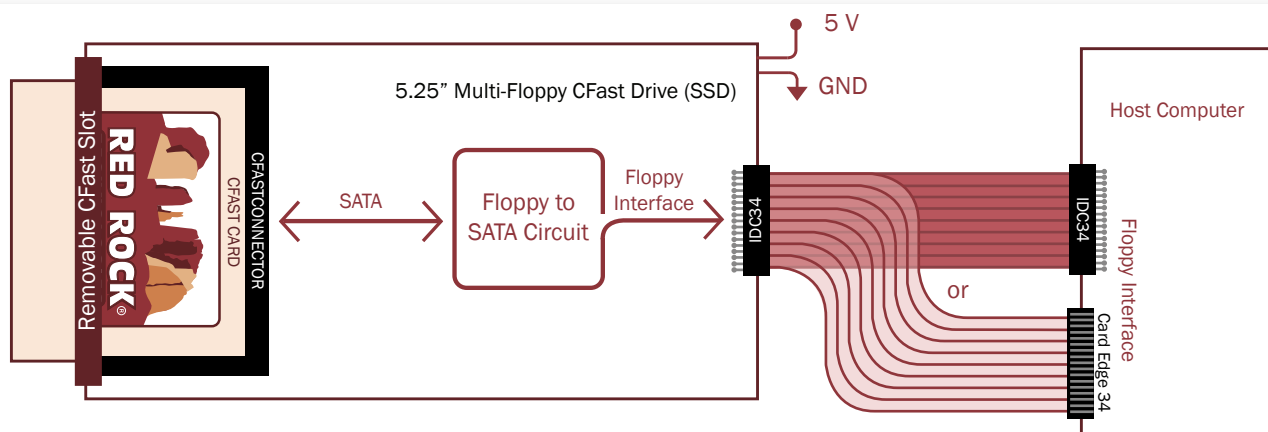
5 V

GND

5.25” Multi-Floppy CFast Drive (SSD)

Host Computer

Removable CFast Slot

RED ROCK®

CFAST CARD

CFASTCONNECTOR

SATA

Floppy to SATA Circuit

Floppy Interface

IDC34

IDC34

Floppy Interface

or

Card Edge 34